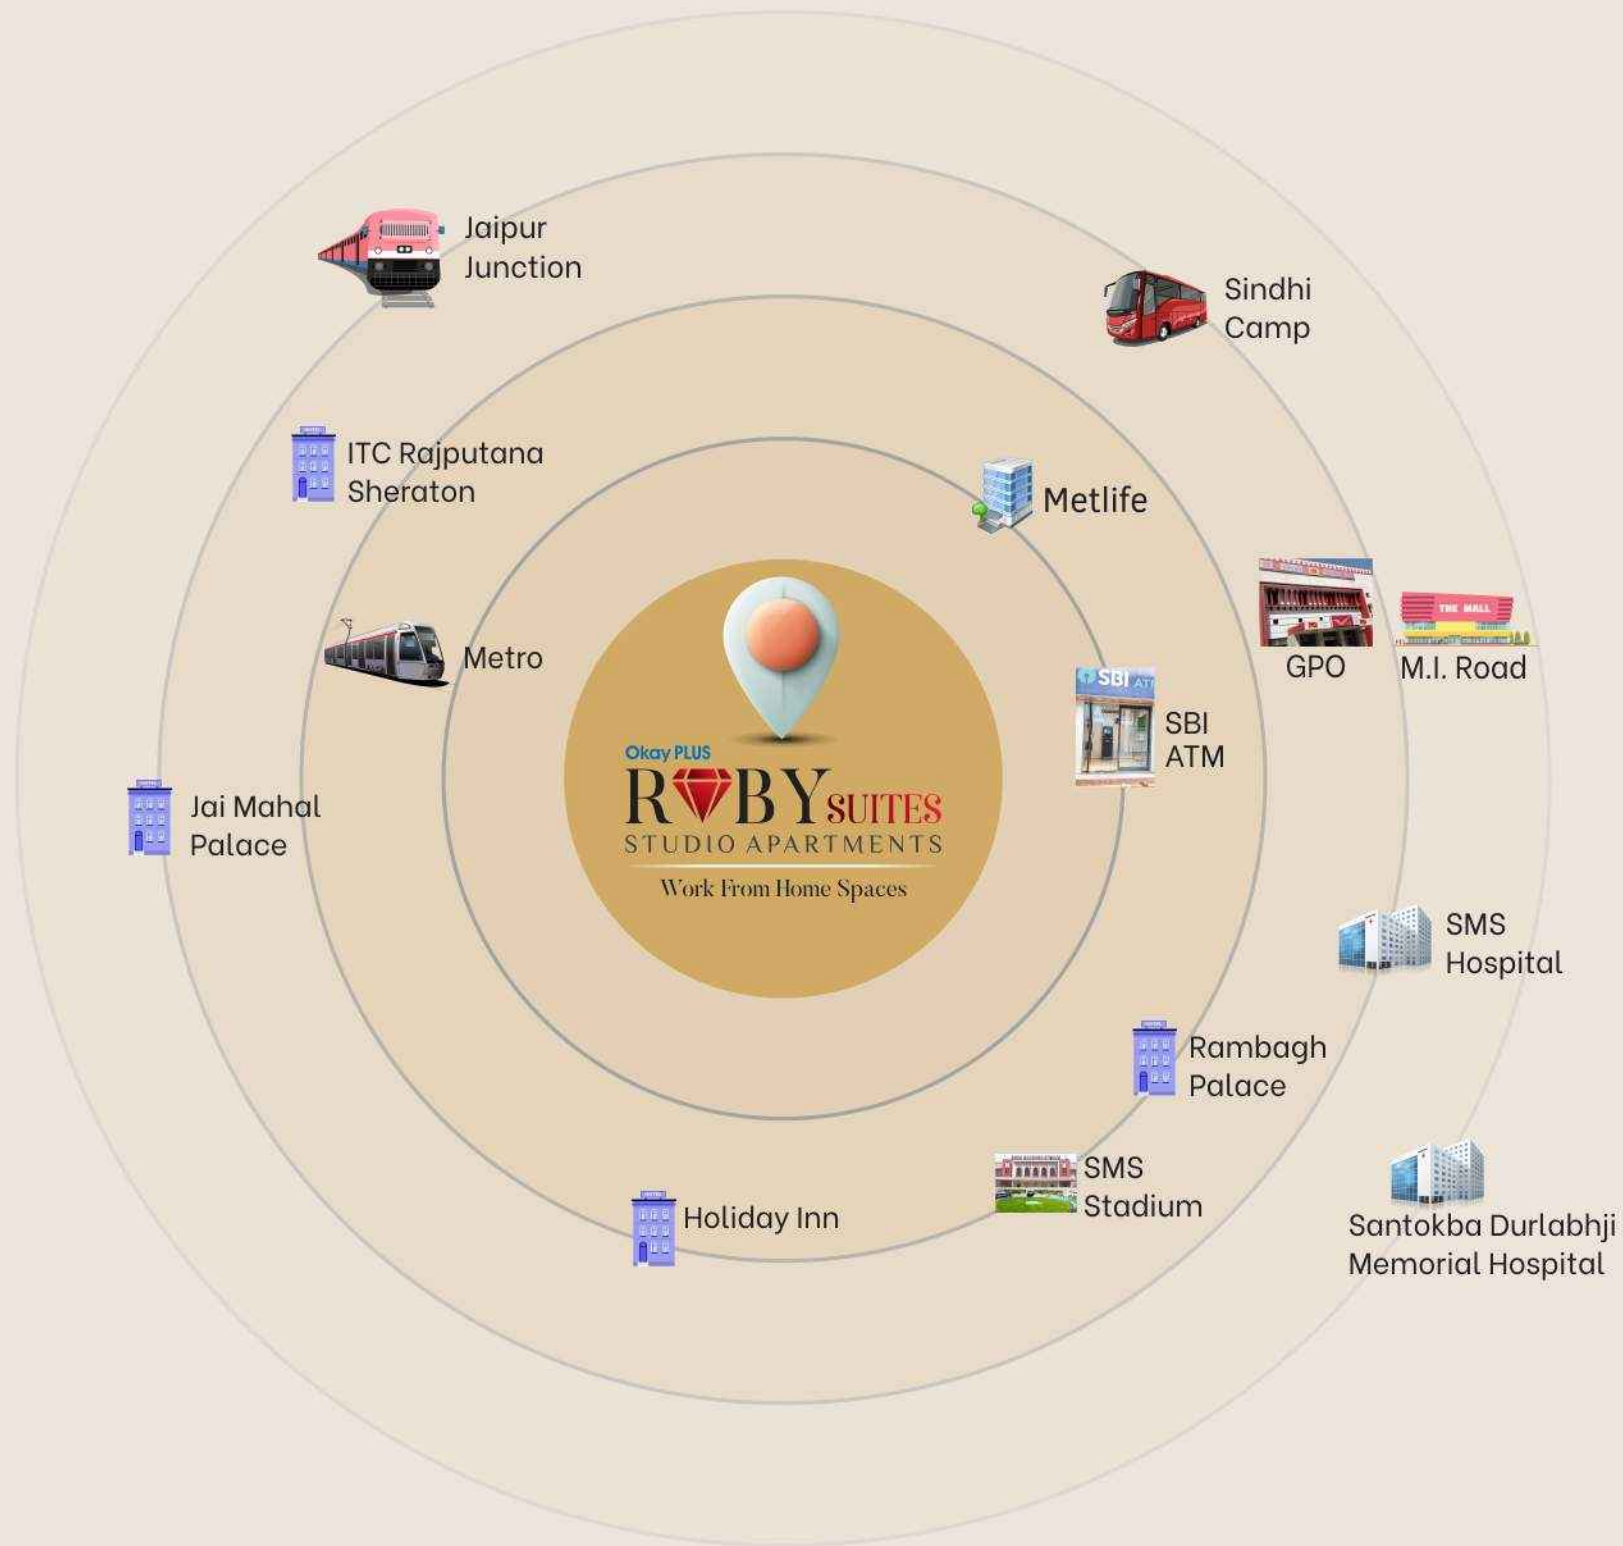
Jaipur Junction

Sindhi Camp

ITC Rajputana Sheraton

Metlife

GPO

M.I. Road

Metro

SBI ATM

Okay PLUS
RUBY SUITES
STUDIO APARTMENTS
Work From Home Spaces

Jai Mahal Palace

SMS Hospital

Rambagh Palace

SMS Stadium

Holiday Inn

Santokba Durlabhji Memorial Hospital